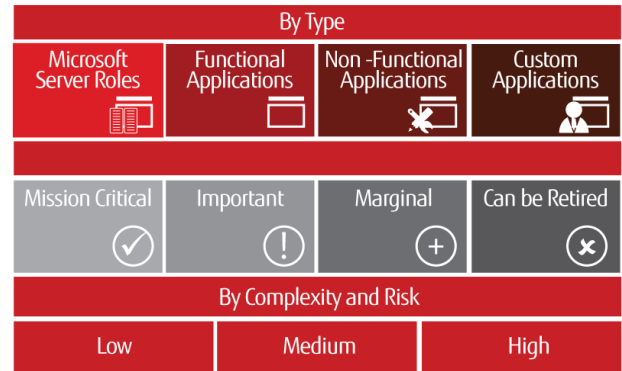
By Type

Microsoft Server Roles

Functional Applications

Non -Functional Applications

Custom Applications

Mission Critical

Important

Marginal

Can be Retired

By Complexity and Risk

Low

Medium

High